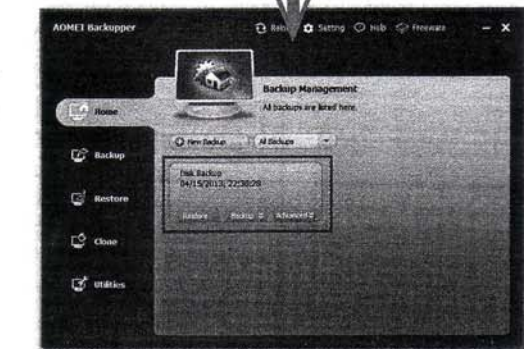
AOMEI Backupper

Rebo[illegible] Setting Help Freeware

Home

Backup

Restore

Clone

Utilities

Backup Management

All backups are listed here.

New Backup

All Backups

Disk Backup
04/15/2013, 22:30:28

Restore

Backup

Advanced